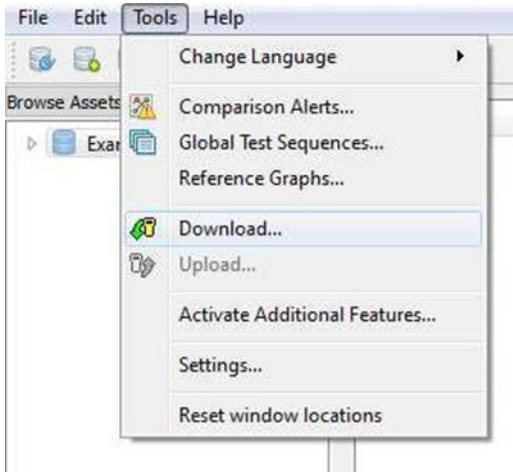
File Edit Tools Help

Browse Assets

Exar

Change Language

Comparison Alerts...

Global Test Sequences...

Reference Graphs...

Download...

Upload...

Activate Additional Features...

Settings...

Reset window locations